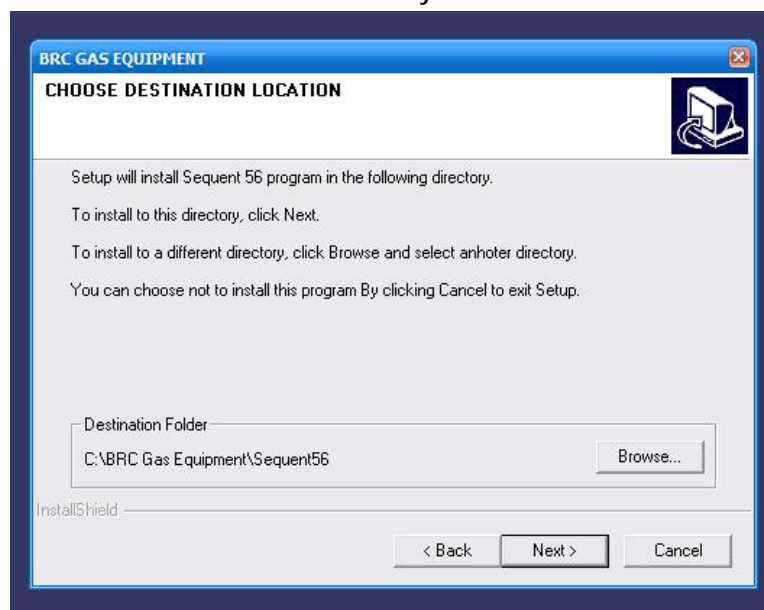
BRC GAS EQUIPMENT

CHOOSE DESTINATION LOCATION

Setup will install Sequent 56 program in the following directory.

To install to this directory, click Next.

To install to a different directory, click Browse and select anhoter directory.

You can choose not to install this program By clicking Cancel to exit Setup.

Destination Folder

C:\BRC Gas Equipment\Sequent56

Browse...

InstallShield

< Back

Next >

Cancel